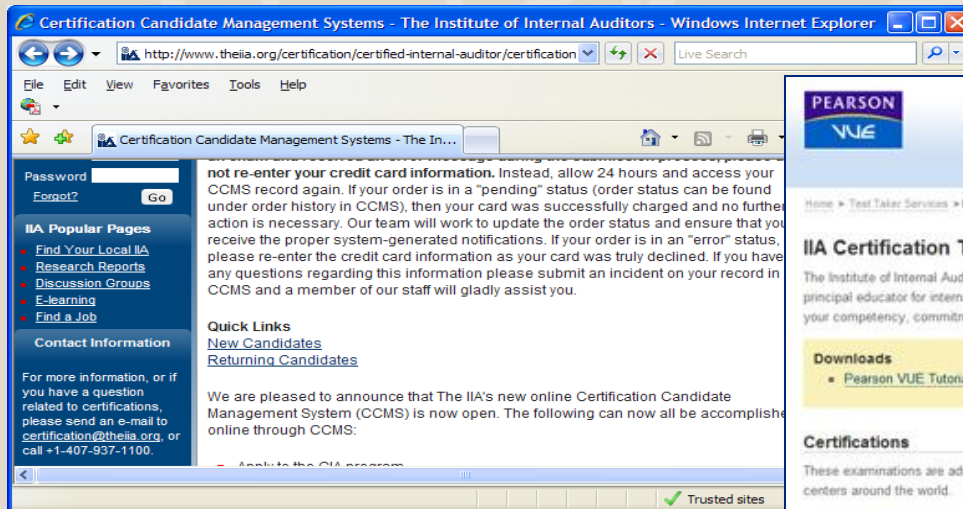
Certification Candidate Management Systems - The Institute of Internal Auditors - Windows Internet Explorer

http://www.theiia.org/certification/certified-internal-auditor/certification

Live Search

File Edit View Favorites Tools Help

Certification Candidate Management Systems - The In...

Password
Forgot? Go

IIA Popular Pages
Find Your Local IIA
Research Reports
Discussion Groups
E-learning
Find a Job

Contact Information

For more information, or if you have a question related to certifications, please send an e-mail to certification@theiia.org, or call +1-407-937-1100.

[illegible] not re-enter your credit card information. Instead, allow 24 hours and access your CCMS record again. If your order is in a "pending" status (order status can be found under order history in CCMS), then your card was successfully charged and no further action is necessary. Our team will work to update the order status and ensure that you receive the proper system-generated notifications. If your order is in an "error" status, please re-enter the credit card information as your card was truly declined. If you have any questions regarding this information please submit an incident on your record in CCMS and a member of our staff will gladly assist you.

Quick Links
New Candidates
Returning Candidates

We are pleased to announce that The IIA's new online Certification Candidate Management System (CCMS) is now open. The following can now all be accomplishe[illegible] online through CCMS:

Trusted sites

PEARSON VUE

Home » Test Taker Services » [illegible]

IIA Certification T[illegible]

The Institute of Internal Aud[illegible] principal educator for intern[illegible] your competency, commitm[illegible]

Downloads
Pearson VUE Tutori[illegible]

Certifications

These examinations are ad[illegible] centers around the world.